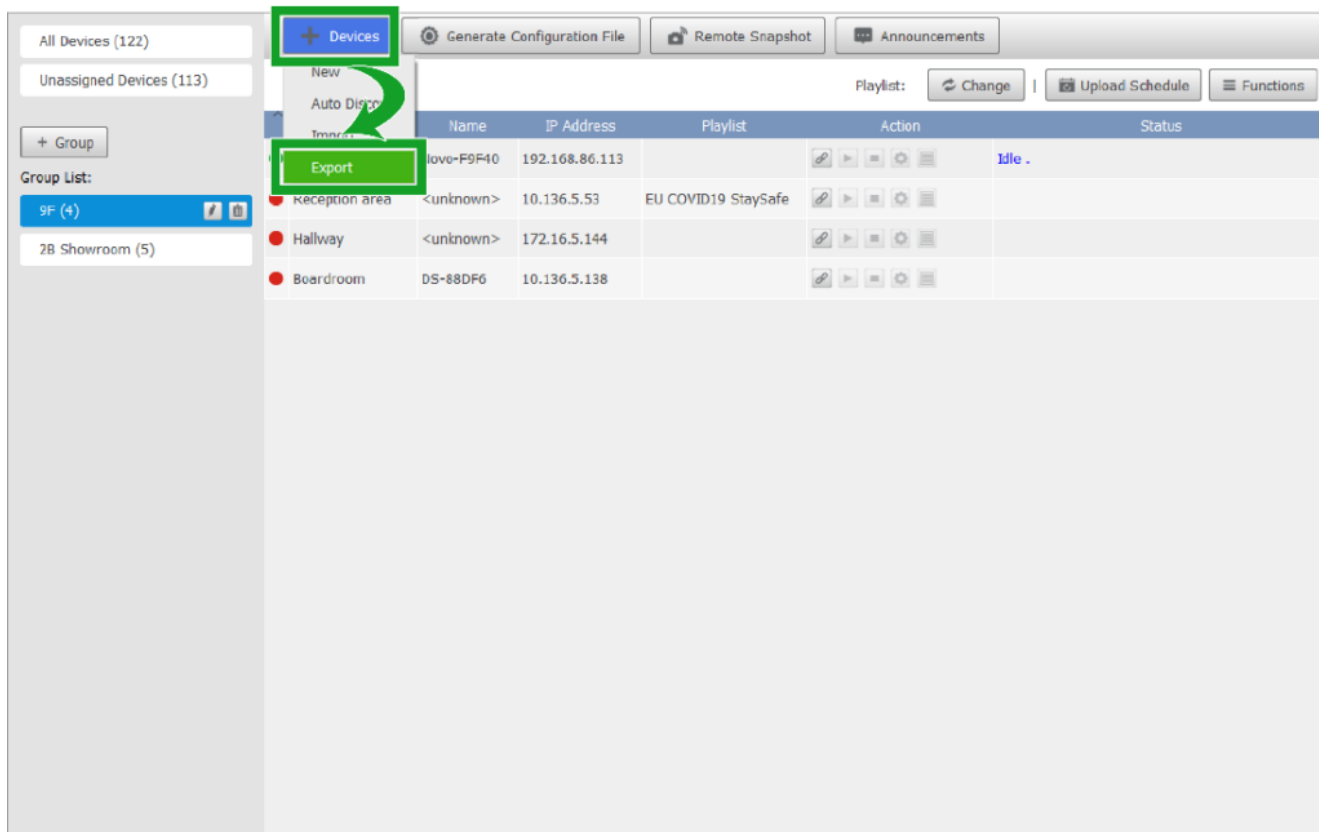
All Devices (122)

Unassigned Devices (113)

+ Group

Group List:

9F (4)

2B Showroom (5)

+ Devices

Generate Configuration File

Remote Snapshot

Announcements

New

Auto Disc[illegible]

Impo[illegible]

Export

Playlist:

Change

Upload Schedule

Functions

| | Name | IP Address | Playlist | Action | Status |
|---|---|---|---|---|---|
| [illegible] | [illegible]lovo-F9F40 | 192.168.86.113 | | | Idle . |
| Reception area | <unknown> | 10.136.5.53 | EU COVID19 StaySafe | | |
| Hallway | <unknown> | 172.16.5.144 | | | |
| Boardroom | DS-88DF6 | 10.136.5.138 | | | |